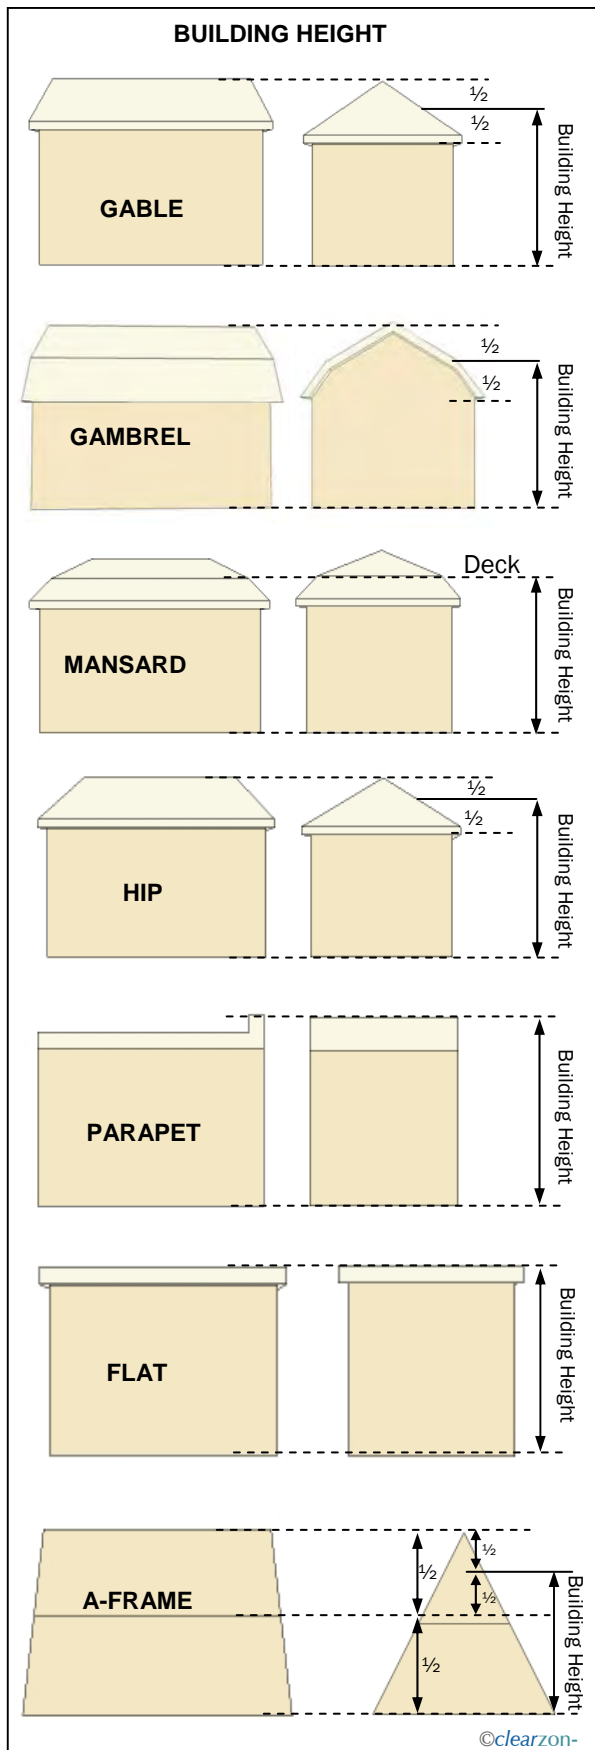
BUILDING HEIGHT

½
½
GABLE
Building Height

½
½
GAMBREL
Building Height

Deck
MANSARD
Building Height

½
½
HIP
Building Height

PARAPET
Building Height

FLAT
Building Height

½
½
½
A-FRAME
½
Building Height

©clearzon-